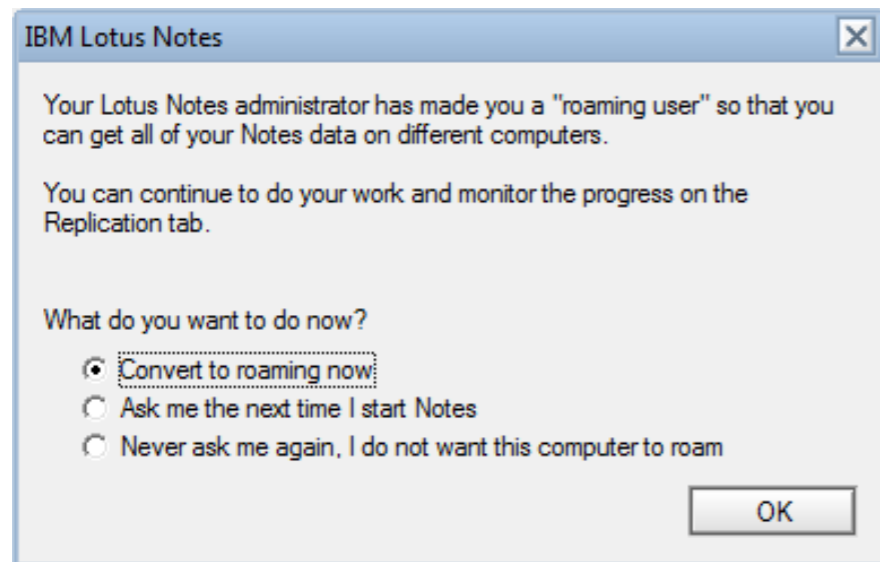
IBM Lotus Notes

Your Lotus Notes administrator has made you a "roaming user" so that you can get all of your Notes data on different computers.

You can continue to do your work and monitor the progress on the Replication tab.

What do you want to do now?

Convert to roaming now

Ask me the next time I start Notes

Never ask me again, I do not want this computer to roam

OK